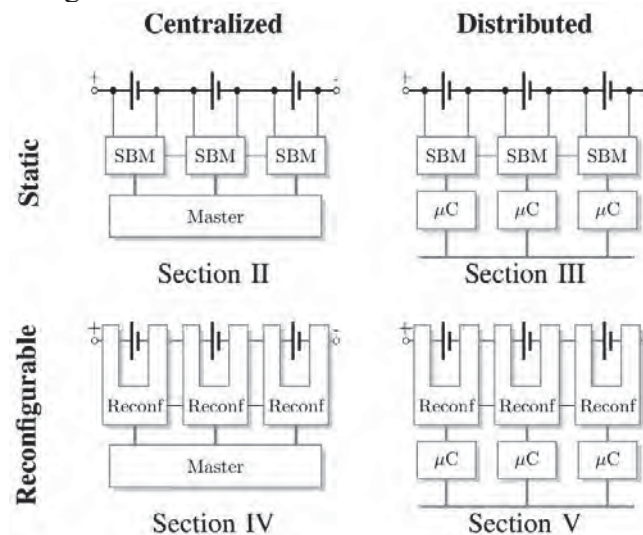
Centralized

Distributed

Static

+

-

SBM

SBM

SBM

Master

Section II

+

SBM

SBM

SBM

$\mu$C

$\mu$C

$\mu$C

Section III

Reconfigurable

+

-

Reconf

Reconf

Reconf

Master

Section IV

+

Reconf

Reconf

Reconf

$\mu$C

$\mu$C

$\mu$C

Section V